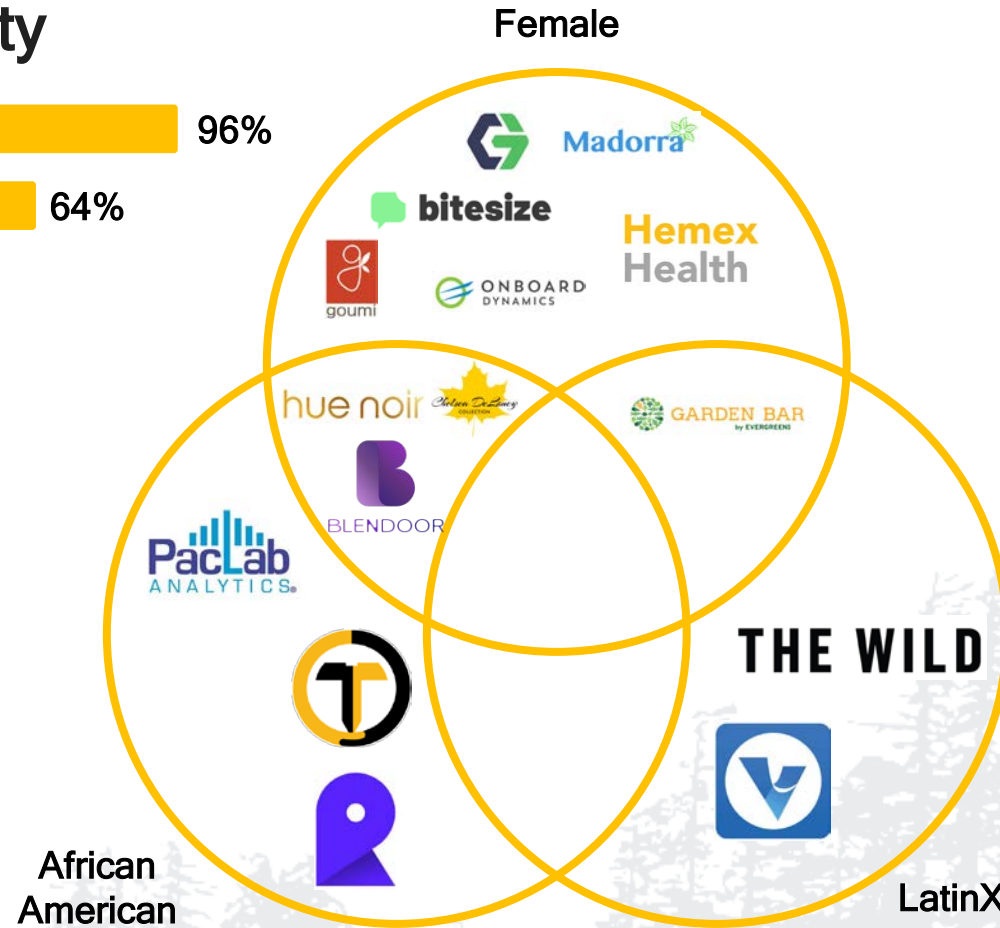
ty

96%

64%

Female

Madorra

bitesize

Hemex Health

goumi

ONBOARD DYNAMICS

hue noir

Chelsea DeLaney COLLECTION

GARDEN BAR by EVERGREENS

BLENDOOR

PacLab ANALYTICS

THE WILD

African American

LatinX